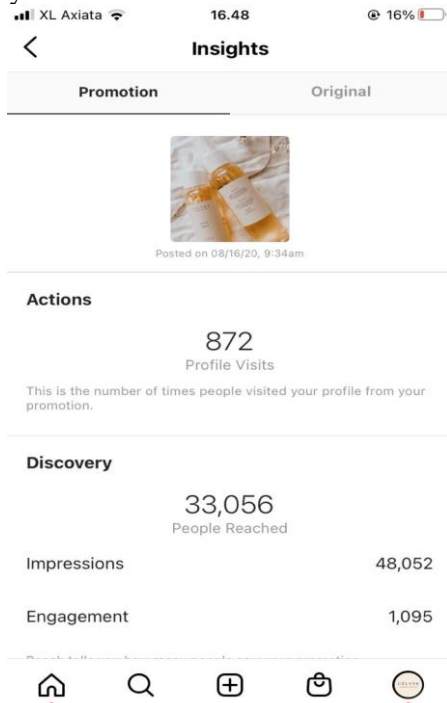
XL Axiata
16.48
16%

Insights

Promotion
Original

Posted on 08/16/20, 9:34am

Actions

872
Profile Visits

This is the number of times people visited your profile from your promotion.

Discovery

33,056
People Reached

Impressions
48,052

Engagement
1,095

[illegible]